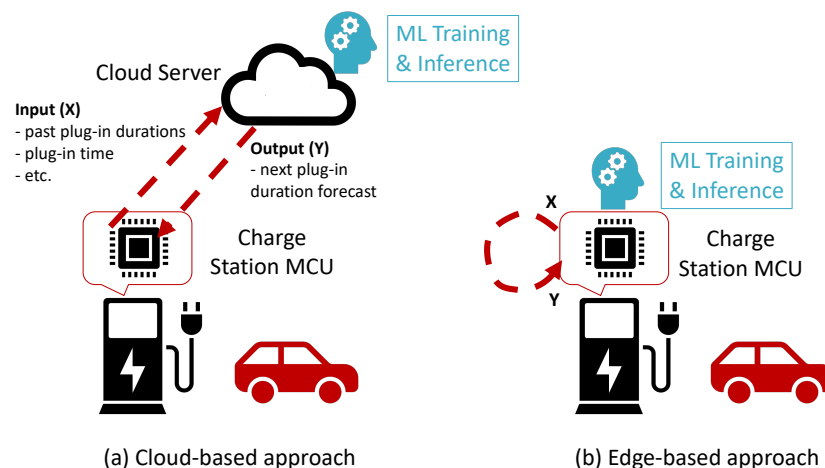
ML Training & Inference

Cloud Server

Input (X)
- past plug-in durations
- plug-in time
- etc.

Output (Y)
- next plug-in duration forecast

Charge Station MCU

(a) Cloud-based approach

ML Training & Inference

X

Y

Charge Station MCU

(b) Edge-based approach